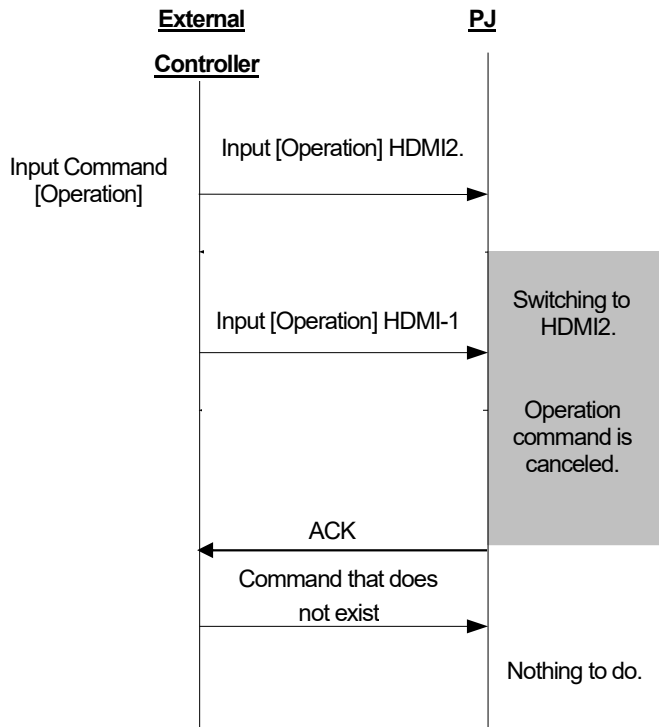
External Controller

PJ

Input Command [Operation]

Input [Operation] HDMI2.

Switching to HDMI2.

Input [Operation] HDMI-1

Operation command is canceled.

ACK

Command that does not exist

Nothing to do.